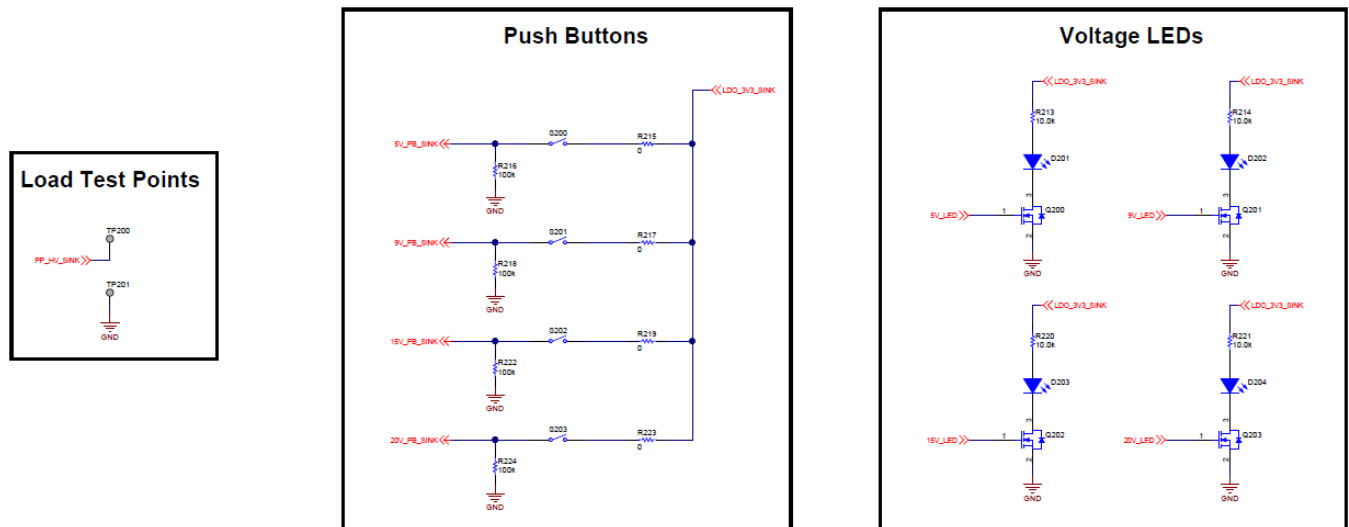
Load Test Points

TP200
PP_HV_SINK
TP201
GND

Push Buttons

LDO_3V3_SINK
5V_PB_SINK
S200
R215
0
R216
100k
GND
9V_PB_SINK
S201
R217
0
R218
100k
GND
15V_PB_SINK
S202
R219
0
R222
100k
GND
20V_PB_SINK
S203
R223
0
R224
100k
GND

Voltage LEDs

LDO_3V3_SINK
R213
10.0k
D201
3
5V_LED
1
Q200
2
GND

LDO_3V3_SINK
R214
10.0k
D202
3
9V_LED
1
Q201
2
GND

LDO_3V3_SINK
R220
10.0k
D203
3
15V_LED
1
Q202
2
GND

LDO_3V3_SINK
R221
10.0k
D204
3
20V_LED
1
Q203
2
GND